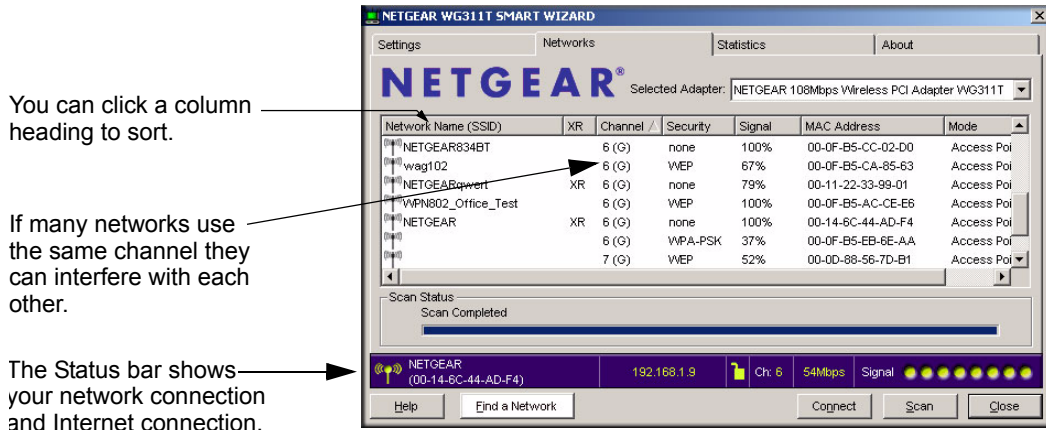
You can click a column heading to sort.

If many networks use the same channel they can interfere with each other.

The Status bar shows your network connection and Internet connection.

NETGEAR WG311T SMART WIZARD

Settings | Networks | Statistics | About

NETGEAR®

Selected Adapter: NETGEAR 108Mbps Wireless PCI Adapter WG311T

| Network Name (SSID) | XR | Channel | Security | Signal | MAC Address | Mode |
|---|---|---|---|---|---|---|
| NETGEAR834BT | | 6 (G) | none | 100% | 00-0F-B5-CC-02-D0 | Access Poi |
| wag102 | | 6 (G) | WEP | 67% | 00-0F-B5-CA-85-63 | Access Poi |
| NETGEARqwert | XR | 6 (G) | none | 79% | 00-11-22-33-99-01 | Access Poi |
| WPN802_Office_Test | | 6 (G) | WEP | 100% | 00-0F-B5-AC-CE-E6 | Access Poi |
| NETGEAR | XR | 6 (G) | none | 100% | 00-14-6C-44-AD-F4 | Access Poi |
| | | 6 (G) | WPA-PSK | 37% | 00-0F-B5-EB-6E-AA | Access Poi |
| | | 7 (G) | WEP | 52% | 00-0D-88-56-7D-B1 | Access Poi |

Scan Status
Scan Completed

NETGEAR (00-14-6C-44-AD-F4) 192.168.1.9 Ch: 6 54Mbps Signal

Help | Find a Network | Connect | Scan | Close